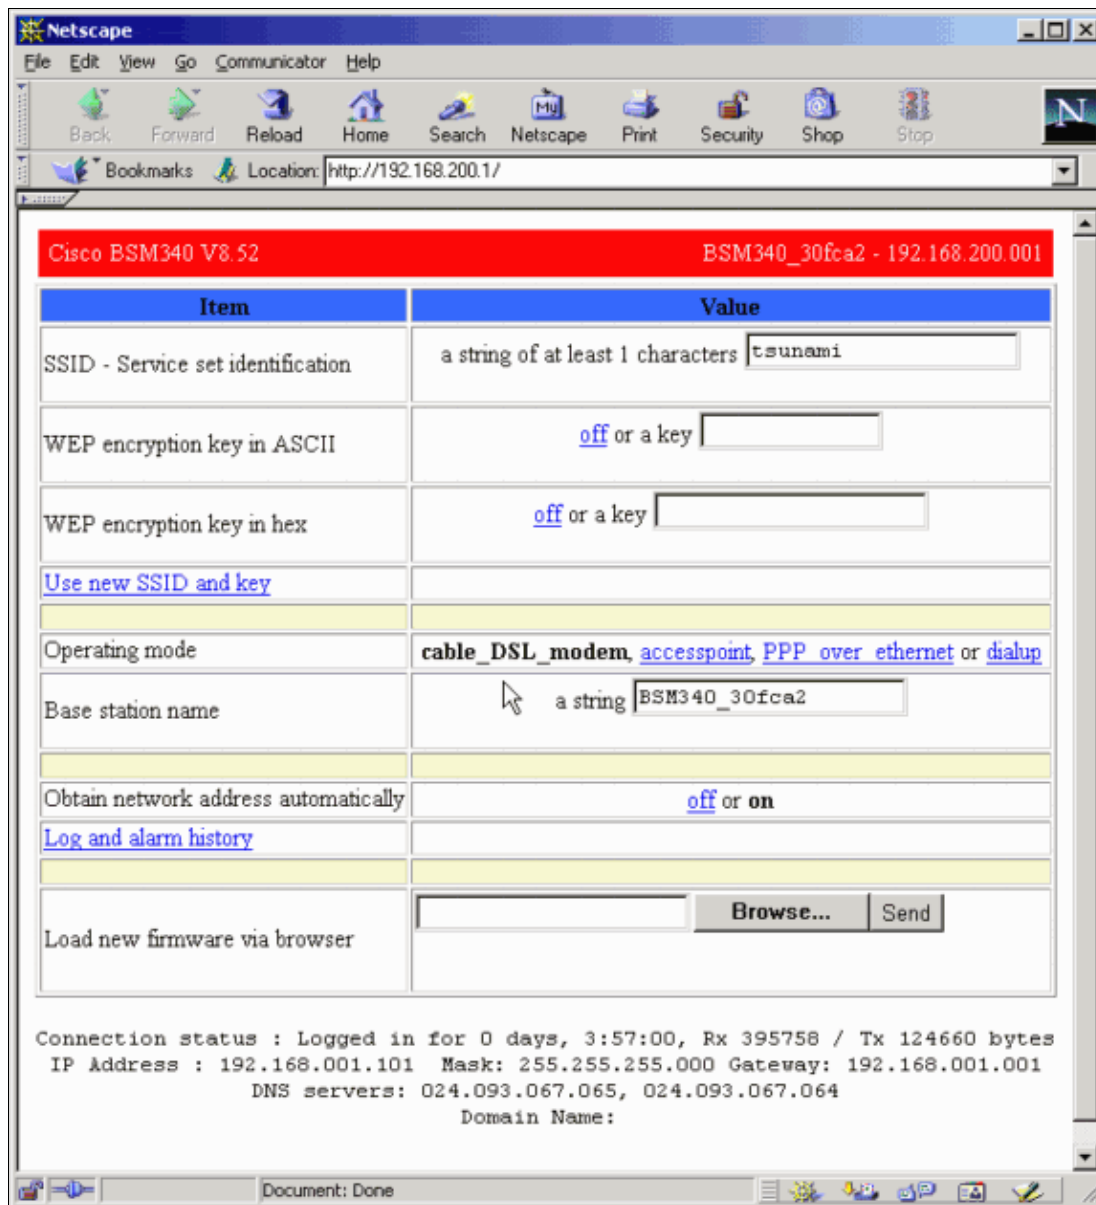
Netscape
File Edit View Go Communicator Help
Back Forward Reload Home Search Netscape Print Security Shop Stop
Bookmarks Location: http://192.168.200.1/

Cisco BSM340 V8.52 BSM340_30fca2 - 192.168.200.001

| Item | Value |
|---|---|
| SSID - Service set identification | a string of at least 1 characters tsunami |
| WEP encryption key in ASCII | off or a key |
| WEP encryption key in hex | off or a key |
| Use new SSID and key | |
| | |
| Operating mode | cable_DSL_modem, accesspoint, PPP_over_ethernet or dialup |
| Base station name | a string BSM340_30fca2 |
| | |
| Obtain network address automatically | off or on |
| Log and alarm history | |
| | |
| Load new firmware via browser | Browse... Send |

Connection status : Logged in for 0 days, 3:57:00, Rx 395758 / Tx 124660 bytes
IP Address : 192.168.001.101 Mask: 255.255.255.000 Gateway: 192.168.001.001
DNS servers: 024.093.067.065, 024.093.067.064
Domain Name:

Document: Done